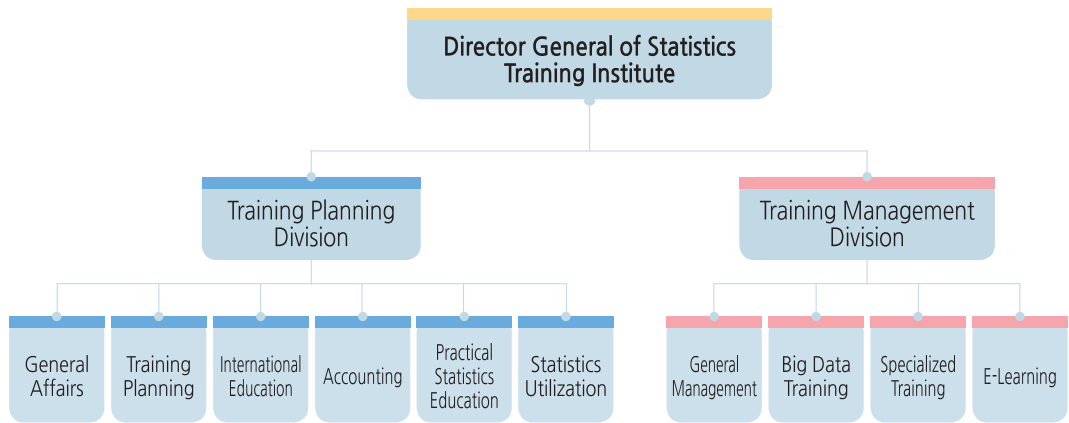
Director General of Statistics Training Institute

Training Planning Division

Training Management Division

General Affairs

Training Planning

International Education

Accounting

Practical Statistics Education

Statistics Utilization

General Management

Big Data Training

Specialized Training

E-Learning